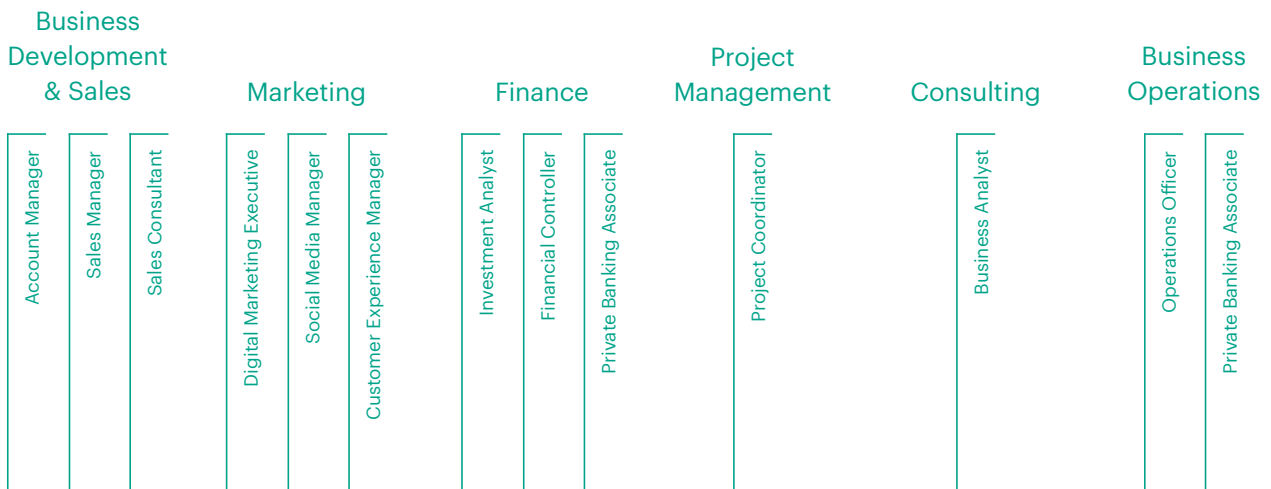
Business Development & Sales

Account Manager

Sales Manager

Sales Consultant

Marketing

Digital Marketing Executive

Social Media Manager

Customer Experience Manager

Finance

Investment Analyst

Financial Controller

Private Banking Associate

Project Management

Project Coordinator

Consulting

Business Analyst

Business Operations

Operations Officer

Private Banking Associate